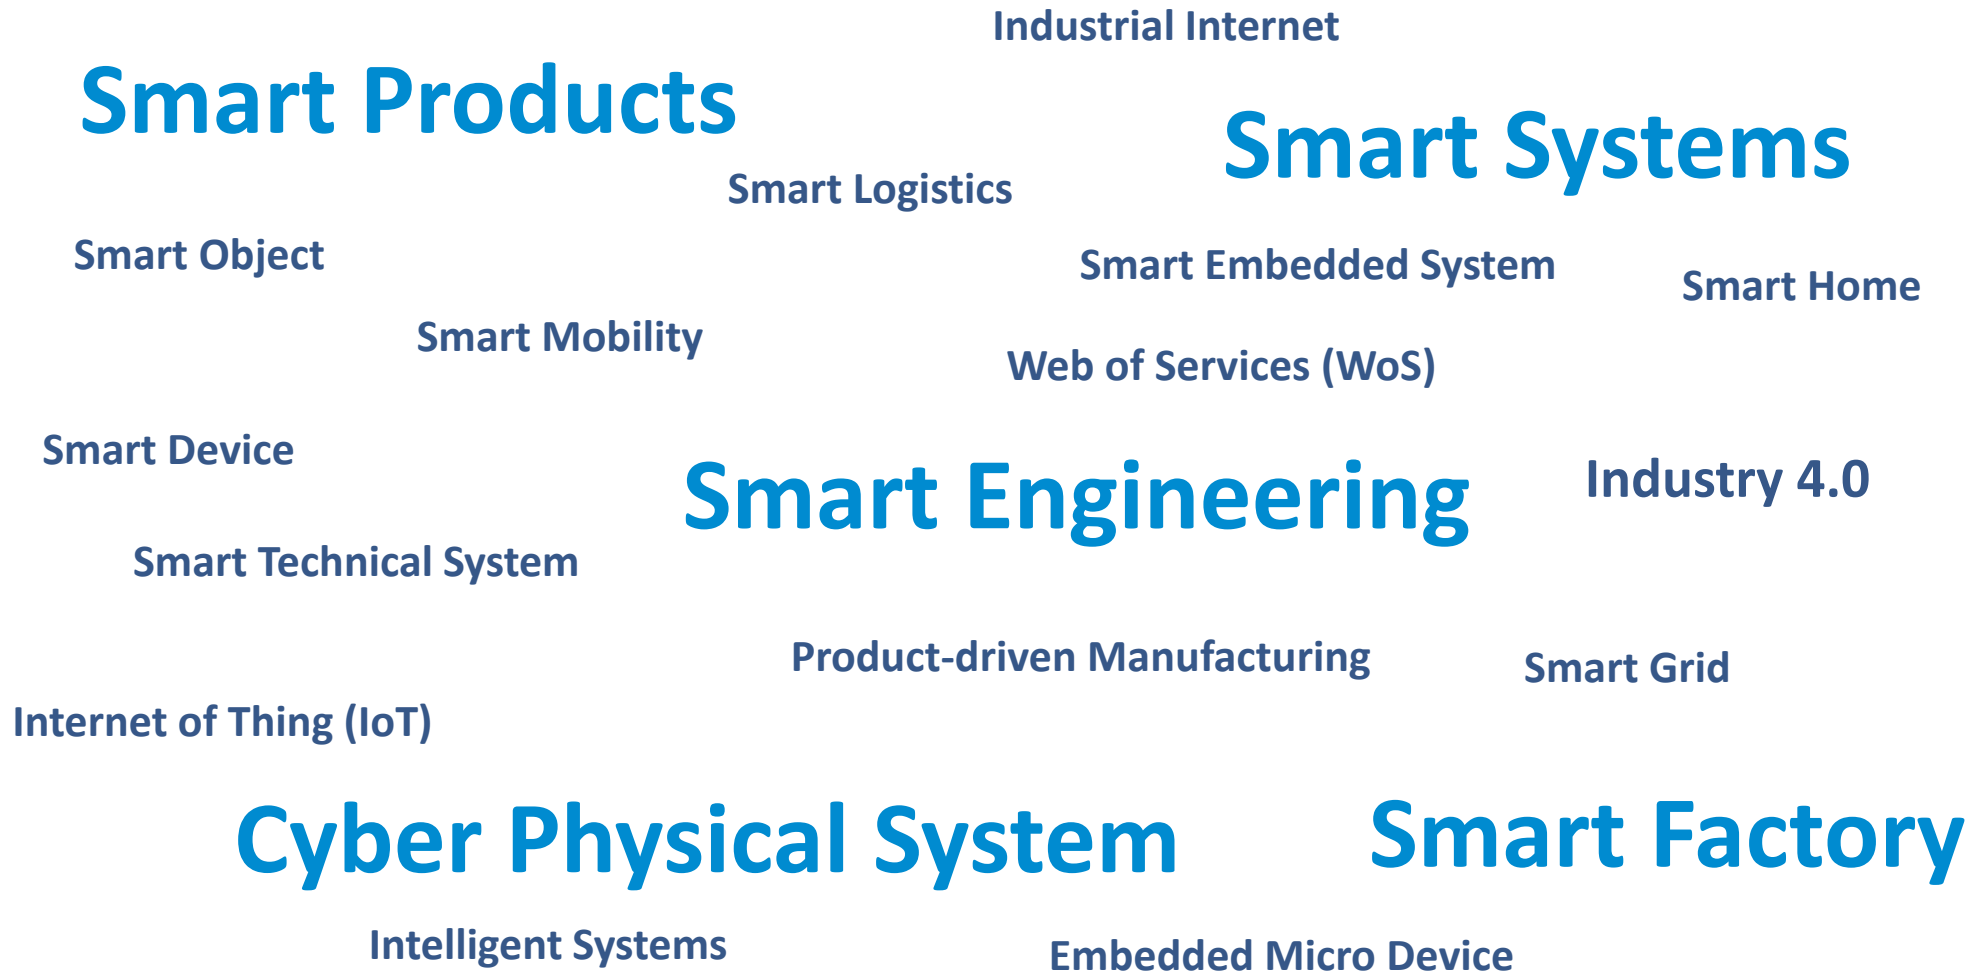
Industrial Internet

Smart Products

Smart Systems

Smart Logistics

Smart Object

Smart Embedded System

Smart Home

Smart Mobility

Web of Services (WoS)

Smart Device

Smart Engineering

Industry 4.0

Smart Technical System

Product-driven Manufacturing

Smart Grid

Internet of Thing (IoT)

Cyber Physical System

Smart Factory

Intelligent Systems

Embedded Micro Device